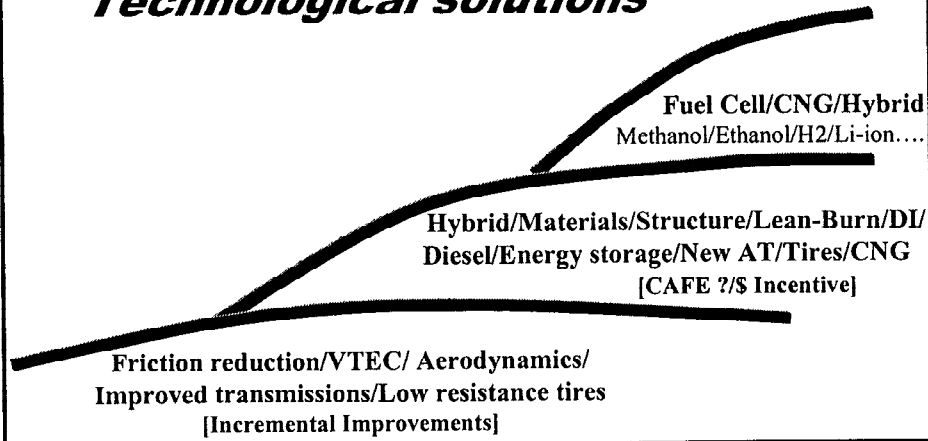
Technological solutions

Fuel Cell/CNG/Hybrid
Methanol/Ethanol/H2/Li-ion....

Hybrid/Materials/Structure/Lean-Burn/DI/
Diesel/Energy storage/New AT/Tires/CNG
[CAFE ?/$ Incentive]

Friction reduction/VTEC/ Aerodynamics/
Improved transmissions/Low resistance tires
[Incremental Improvements]